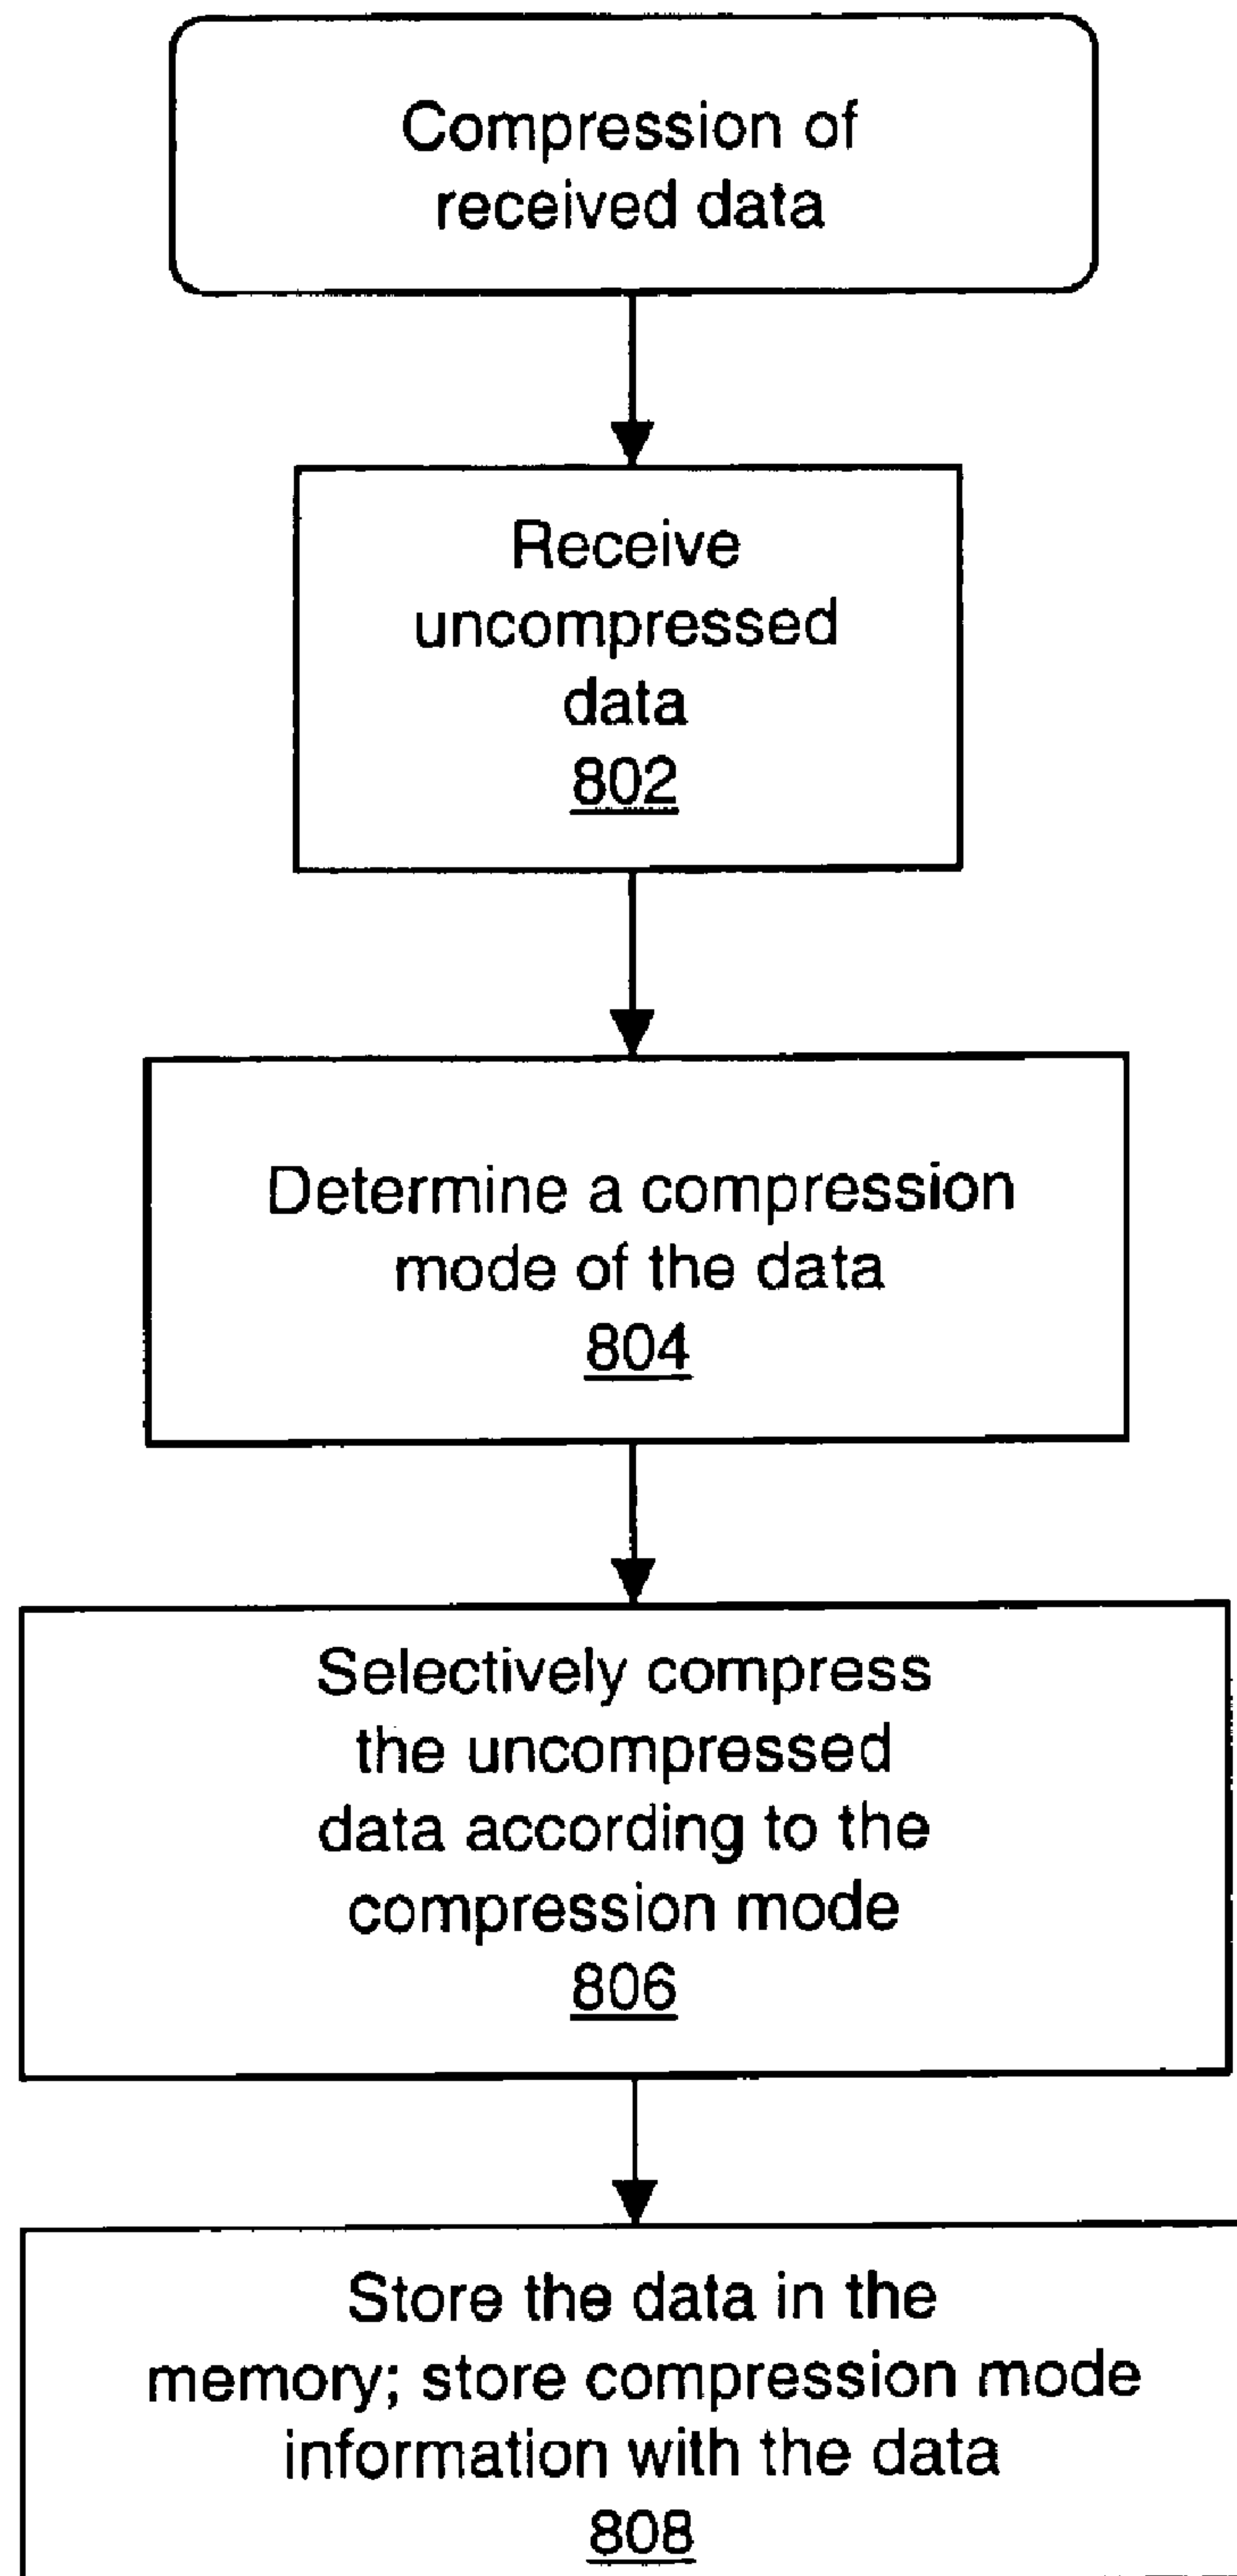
Compression of received data

Receive uncompressed data
802

Determine a compression mode of the data
804

Selectively compress the uncompressed data according to the compression mode
806

Store the data in the memory; store compression mode information with the data
808